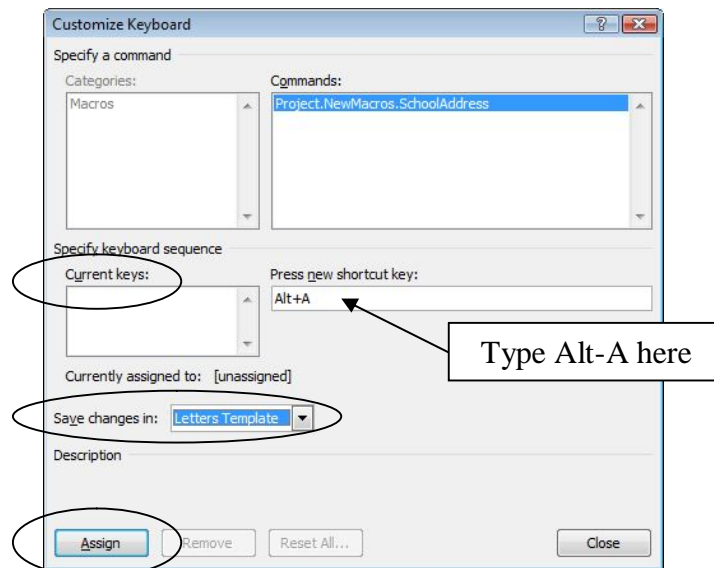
Customize Keyboard

?

Specify a command

Categories:

Macros

Commands:

Project.NewMacros.SchoolAddress

Specify keyboard sequence

Current keys:

Press new shortcut key:

Alt+A

Type Alt-A here

Currently assigned to: [unassigned]

Save changes in: Letters Template

Description

Assign

Remove

Reset All...

Close